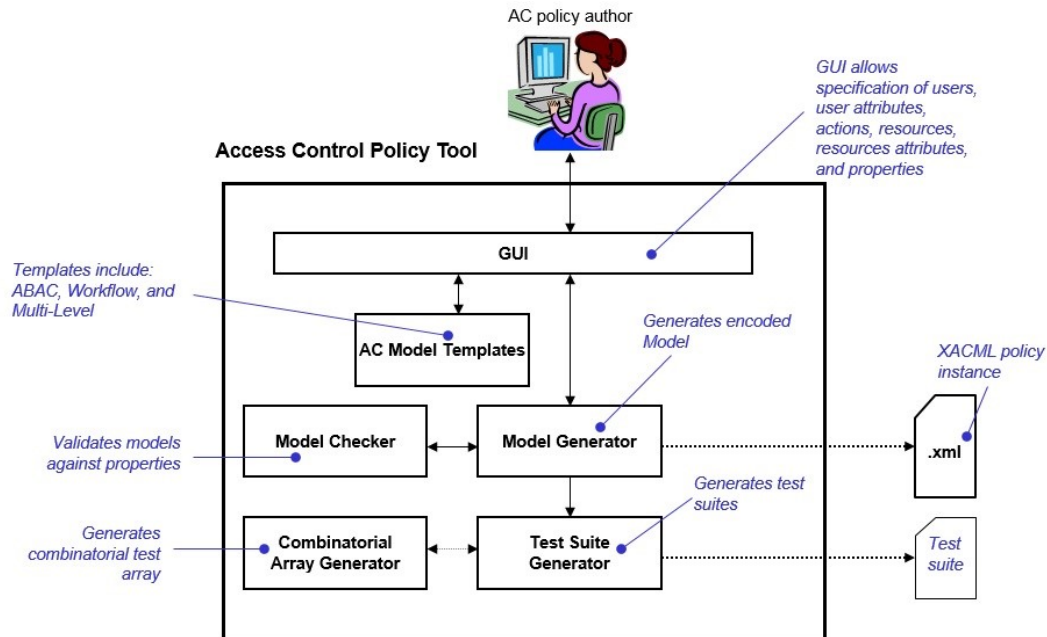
AC policy author

GUI allows specification of users, user attributes, actions, resources, resources attributes, and properties

Access Control Policy Tool

GUI

Templates include: ABAC, Workflow, and Multi-Level

AC Model Templates

Generates encoded Model

XACML policy instance

Model Checker

Model Generator

.xml

Validates models against properties

Generates test suites

Generates combinatorial test array

Combinatorial Array Generator

Test Suite Generator

Test suite